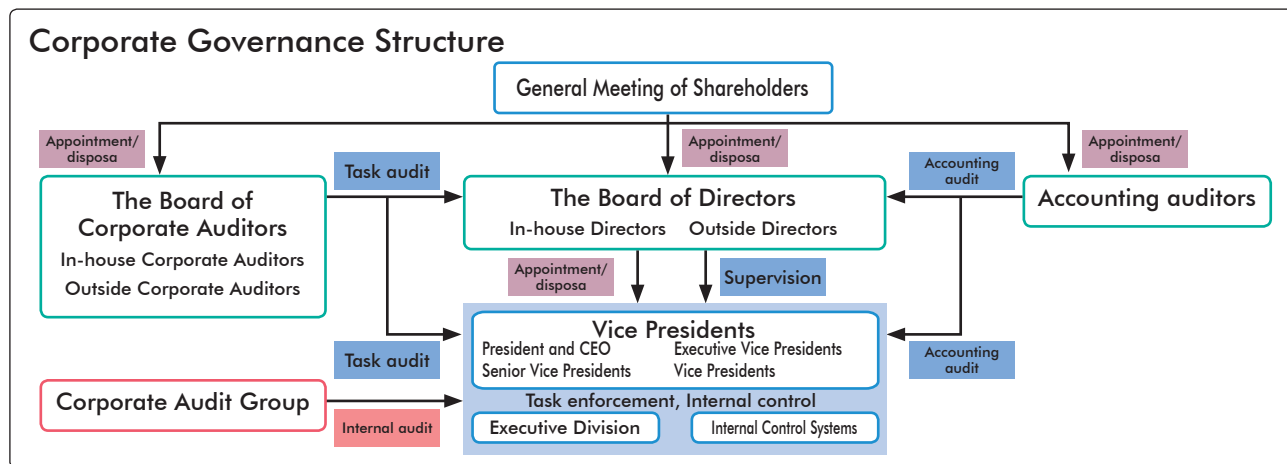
Corporate Governance Structure

General Meeting of Shareholders

Appointment/ disposa

Appointment/ disposa

Appointment/ disposa

Task audit

Accounting audit

The Board of Corporate Auditors
In-house Corporate Auditors
Outside Corporate Auditors

The Board of Directors
In-house Directors Outside Directors

Accounting auditors

Appointment/ disposa

Supervision

Vice Presidents
President and CEO
Executive Vice Presidents
Senior Vice Presidents
Vice Presidents

Task audit

Accounting audit

Corporate Audit Group

Internal audit

Task enforcement, Internal control

Executive Division

Internal Control Systems